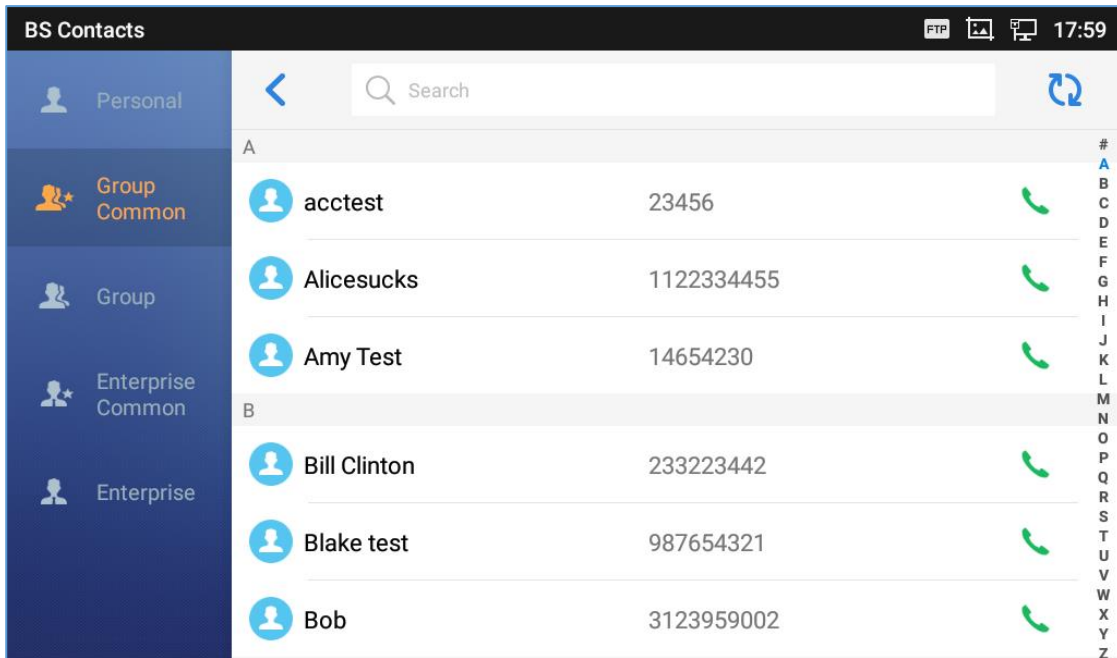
BS Contacts

FTP 17:59

Personal

Group Common

Group

Enterprise Common

Enterprise

Search

A

acctest 23456

Alicesucks 1122334455

Amy Test 14654230

B

Bill Clinton 233223442

Blake test 987654321

Bob 3123959002

#
A
B
C
D
E
F
G
H
I
J
K
L
M
N
O
P
Q
R
S
T
U
V
W
X
Y
Z